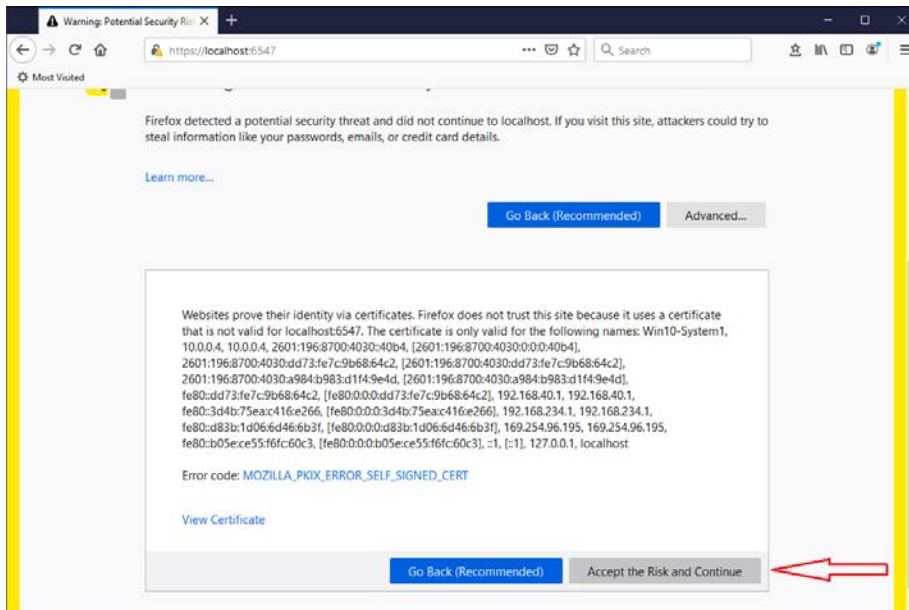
Warning: Potential Security Ris

https://localhost:6547

Search

Most Visited

Firefox detected a potential security threat and did not continue to localhost. If you visit this site, attackers could try to steal information like your passwords, emails, or credit card details.

Learn more...

Go Back (Recommended)

Advanced...

Websites prove their identity via certificates. Firefox does not trust this site because it uses a certificate that is not valid for localhost:6547. The certificate is only valid for the following names: Win10-System1, 10.0.0.4, 10.0.0.4, 2601:196:8700:4030::40b4, [2601:196:8700:4030:0:0:0:40b4], 2601:196:8700:4030:dd73:fe7c:9b68:64c2, [2601:196:8700:4030:dd73:fe7c:9b68:64c2], 2601:196:8700:4030:a984:b983:d1f4:9e4d, [2601:196:8700:4030:a984:b983:d1f4:9e4d], fe80::dd73:fe7c:9b68:64c2, [fe80:0:0:0:dd73:fe7c:9b68:64c2], 192.168.40.1, 192.168.40.1, fe80::3d4b:75ea:c416:e266, [fe80:0:0:0:3d4b:75ea:c416:e266], 192.168.234.1, 192.168.234.1, fe80::d83b:1d06:6d46:6b3f, [fe80:0:0:0:d83b:1d06:6d46:6b3f], 169.254.96.195, 169.254.96.195, fe80::b05e:ce55:f6fc:60c3, [fe80:0:0:0:b05e:ce55:f6fc:60c3], ::1, [::1], 127.0.0.1, localhost

Error code: MOZILLA_PKIX_ERROR_SELF_SIGNED_CERT

View Certificate

Go Back (Recommended)

Accept the Risk and Continue